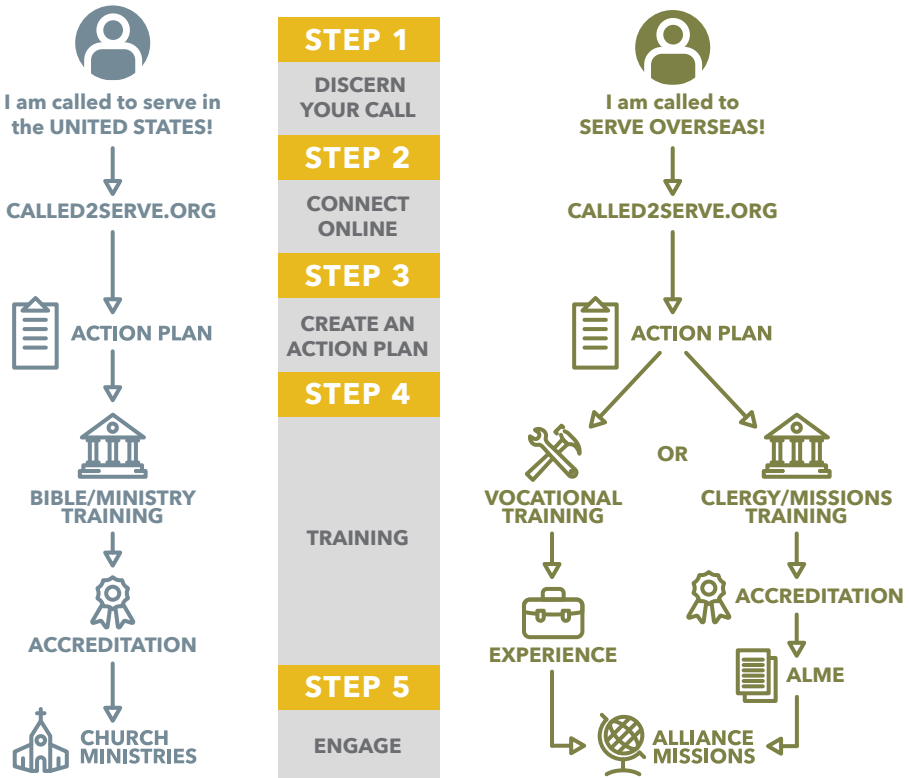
STEP 1

DISCERN YOUR CALL

STEP 2

CONNECT ONLINE

STEP 3

CREATE AN ACTION PLAN

STEP 4

TRAINING

STEP 5

ENGAGE

I am called to serve in the UNITED STATES!

CALLED2SERVE.ORG

ACTION PLAN

BIBLE/MINISTRY TRAINING

ACCREDITATION

CHURCH MINISTRIES

I am called to SERVE OVERSEAS!

CALLED2SERVE.ORG

ACTION PLAN

VOCATIONAL TRAINING

OR

CLERGY/MISSIONS TRAINING

EXPERIENCE

ACCREDITATION

ALME

ALLIANCE MISSIONS